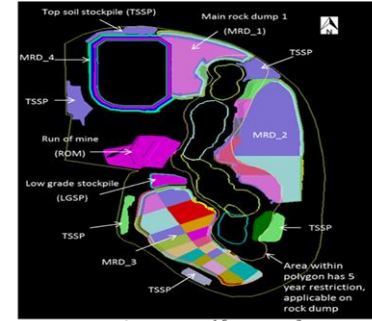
Top soil stockpile (TSSP)

Main rock dump 1 (MRD_1)

N

MRD_4

TSSP

TSSP

MRD_2

Run of mine (ROM)

Low grade stockpile (LGSP)

TSSP

MRD_3

Area within polygon has 5 year restriction, applicable on rock dump

TSSP